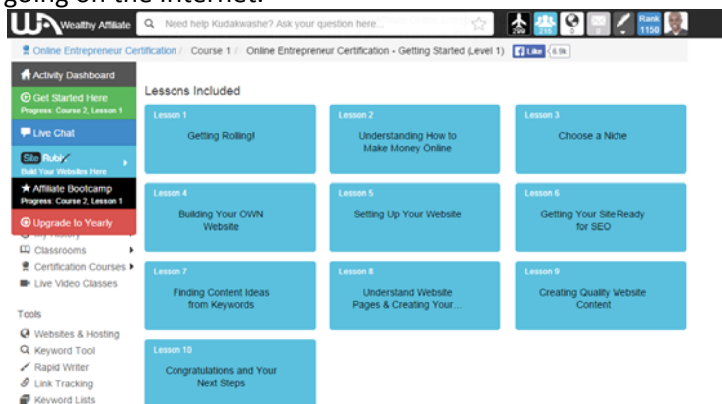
going on the internet.

Wealthy Affiliate
Need help Kudakwashe? Ask your question here...
299 255 9 5
Rank 1150

Online Entrepreneur Certification / Course 1 / Online Entrepreneur Certification - Getting Started (Level 1)
Like 6.9k

Activity Dashboard
Get Started Here
Progress: Course 2, Lesson 1
Live Chat
Site Rubix
Build Your Websites Here
Affiliate Bootcamp
Progress: Course 2, Lesson 1
Upgrade to Yearly
Classrooms
Certification Courses
Live Video Classes

Tools
Websites & Hosting
Keyword Tool
Rapid Writer
Link Tracking
Keyword Lists

Lessons Included

Lesson 1
Getting Rolling!

Lesson 2
Understanding How to Make Money Online

Lesson 3
Choose a Niche

Lesson 4
Building Your OWN Website

Lesson 5
Setting Up Your Website

Lesson 6
Getting Your Site Ready for SEO

Lesson 7
Finding Content Ideas from Keywords

Lesson 8
Understand Website Pages & Creating Your...

Lesson 9
Creating Quality Website Content

Lesson 10
Congratulations and Your Next Steps